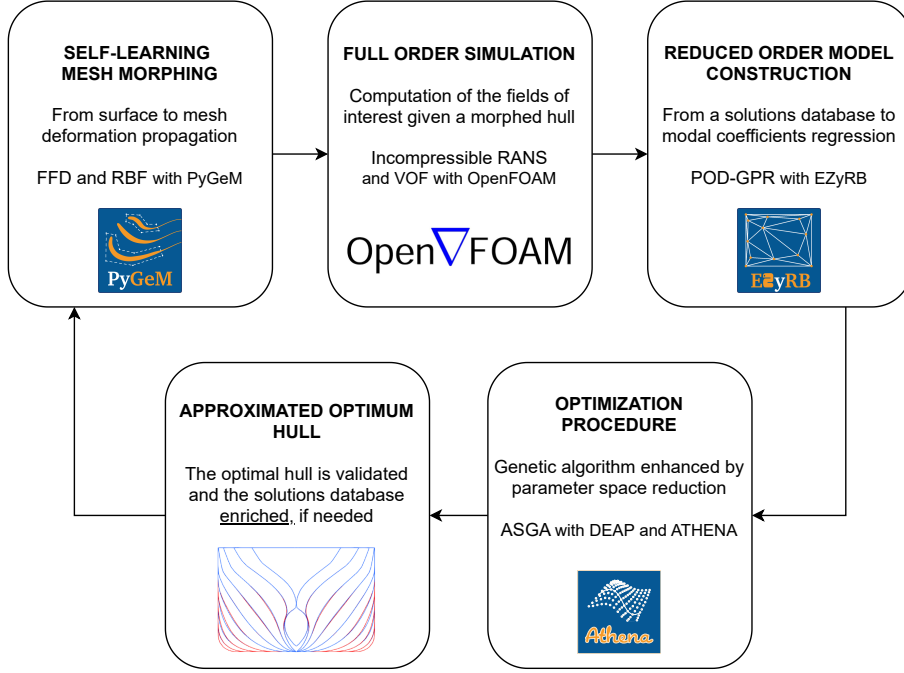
SELF-LEARNING MESH MORPHING

From surface to mesh deformation propagation

FFD and RBF with PyGeM

PyGeM

FULL ORDER SIMULATION

Computation of the fields of interest given a morphed hull

Incompressible RANS and VOF with OpenFOAM

Open∇FOAM

REDUCED ORDER MODEL CONSTRUCTION

From a solutions database to modal coefficients regression

POD-GPR with EZyRB

EZyRB

APPROXIMATED OPTIMUM HULL

The optimal hull is validated and the solutions database enriched, if needed

OPTIMIZATION PROCEDURE

Genetic algorithm enhanced by parameter space reduction

ASGA with DEAP and ATHENA

Athena